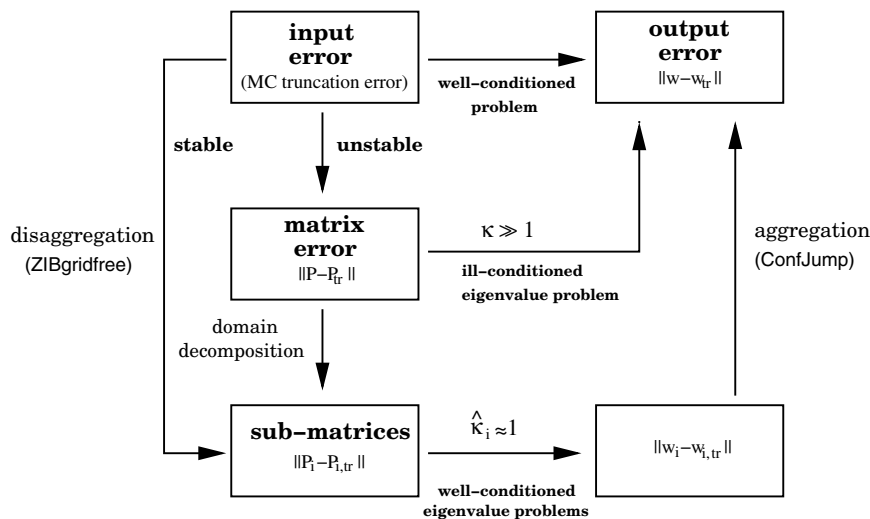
**input error**
(MC truncation error)

well-conditioned problem

**output error**
$\|w - w_{tr}\|$

stable

unstable

disaggregation
(ZIBgridfree)

**matrix error**
$\|P - P_{tr}\|$

$\kappa \gg 1$

ill-conditioned eigenvalue problem

aggregation
(ConfJump)

domain decomposition

**sub-matrices**
$\|P_i - P_{i,tr}\|$

$\hat{\kappa}_i \approx 1$

well-conditioned eigenvalue problems

$\|w_i - w_{i,tr}\|$